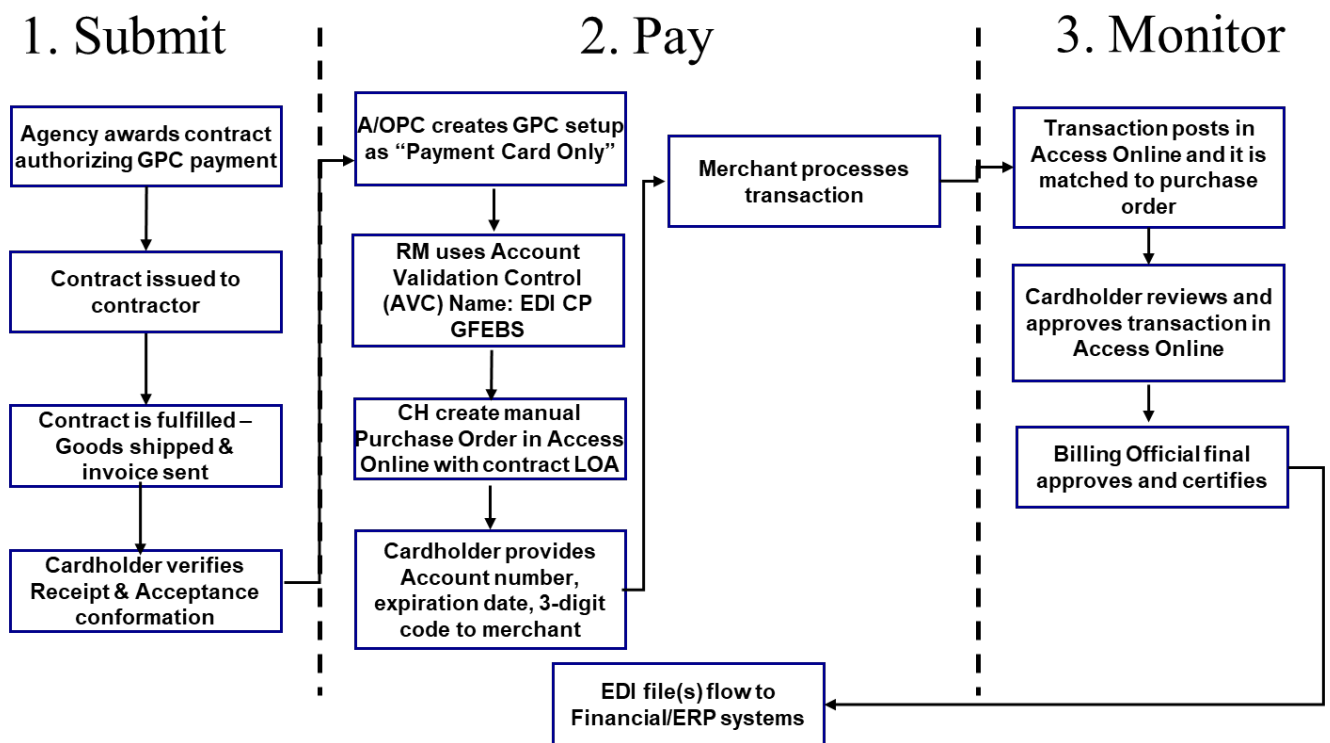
1. Submit

Agency awards contract authorizing GPC payment

Contract issued to contractor

Contract is fulfilled – Goods shipped & invoice sent

Cardholder verifies Receipt & Acceptance conformation

2. Pay

A/OPC creates GPC setup as "Payment Card Only"

RM uses Account Validation Control (AVC) Name: EDI CP GFEBS

CH create manual Purchase Order in Access Online with contract LOA

Cardholder provides Account number, expiration date, 3-digit code to merchant

Merchant processes transaction

3. Monitor

Transaction posts in Access Online and it is matched to purchase order

Cardholder reviews and approves transaction in Access Online

Billing Official final approves and certifies

EDI file(s) flow to Financial/ERP systems